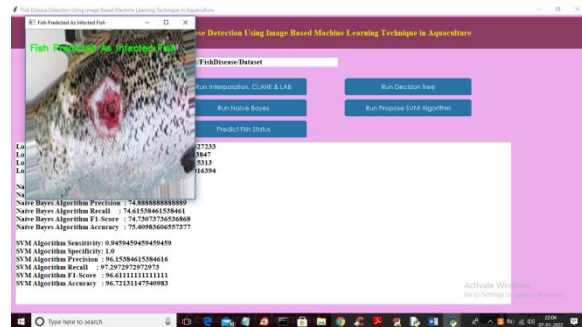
Fish Disease Detection Using Image Based Machine Learning Technique in Aquaculture

Fish Predicted As Infected Fish

Fish Predicted As Infected Fish

se Detection Using Image Based Machine Learning Technique in Aquaculture

/FishDisease/Dataset

Run Interpolation, CLAHE & LAB

Run Decision Tree

Run Naive Bayes

Run Propose SVM Algorithm

Predict Fish Status

Lo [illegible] 27233
Lo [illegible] 3847
Lo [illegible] 5313
Lo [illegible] 16394

Na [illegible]
Na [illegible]
Naive Bayes Algorithm Precision : 74.8888888888889
Naive Bayes Algorithm Recall : 74.61538461538461
Naive Bayes Algorithm F1-Score : 74.73073736536868
Naive Bayes Algorithm Accuracy : 75.40983606557377

SVM Algorithm Sensitivity: 0.9459459459459459
SVM Algorithm Specificity: 1.0
SVM Algorithm Precision : 96.15384615384616
SVM Algorithm Recall : 97.2972972972973
SVM Algorithm F1-Score : 96.61111111111111
SVM Algorithm Accuracy : 96.72131147540983

Activate Windows
Go to Settings to activate Windows.

Type here to search

22:04
07-01-2021